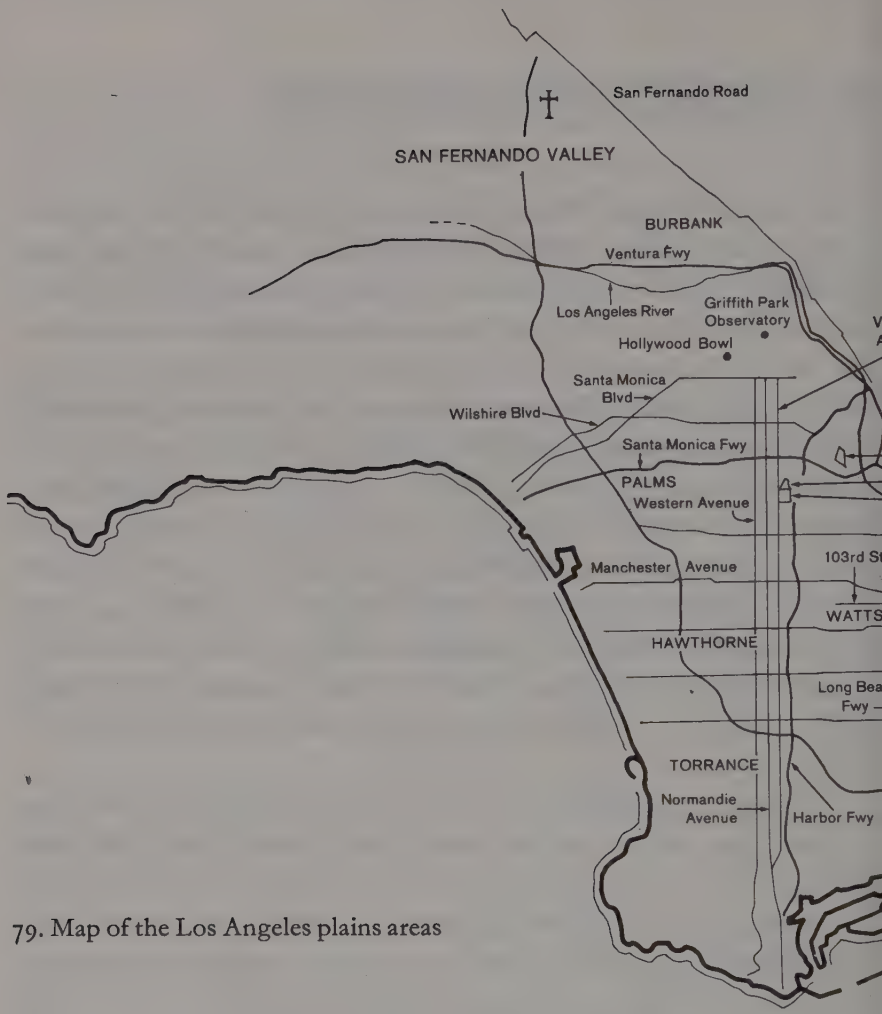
San Fernando Road

SAN FERNANDO VALLEY

BURBANK

Ventura Fwy

Los Angeles River

Griffith Park Observatory

Hollywood Bowl

V
A

Santa Monica Blvd

Wilshire Blvd

Santa Monica Fwy

PALMS

Western Avenue

Manchester Avenue

103rd St

WATTS

HAWTHORNE

Long Bea
Fwy

TORRANCE

Normandie Avenue

Harbor Fwy

79. Map of the Los Angeles plains areas